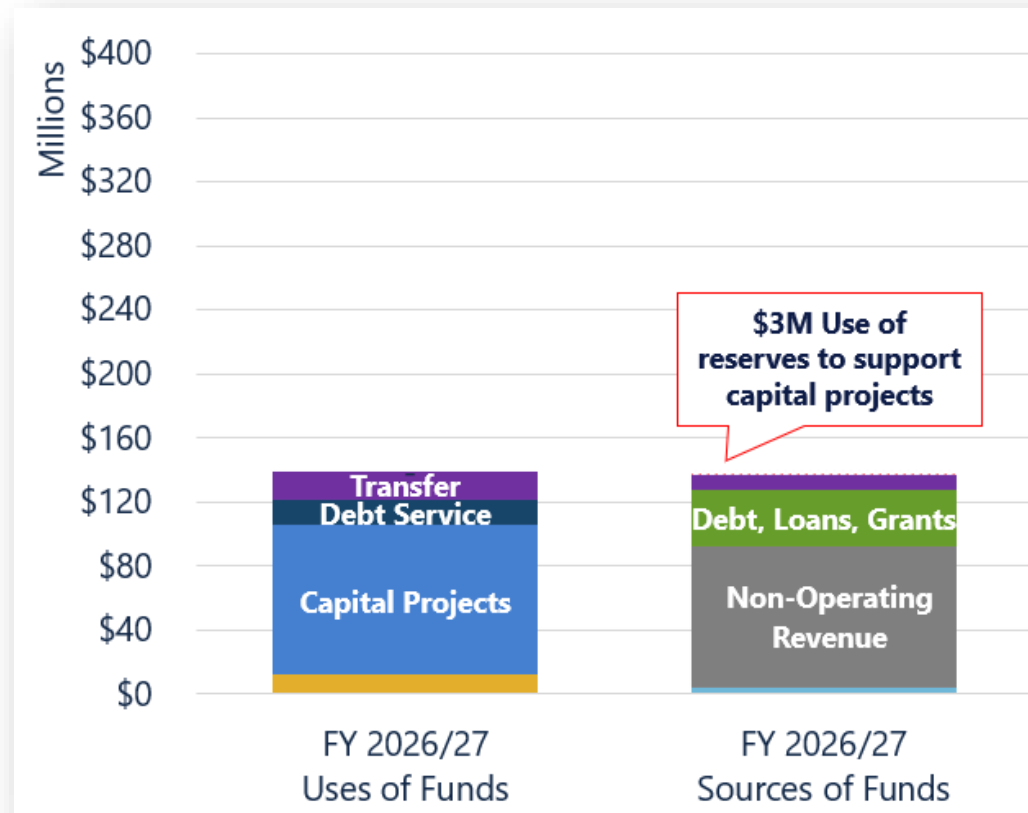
Millions

$400
$360
$320
$280
$240
$200
$160
$120
$80
$40
$0

$3M Use of reserves to support capital projects

Transfer
Debt Service
Capital Projects

Debt, Loans, Grants
Non-Operating Revenue

FY 2026/27
Uses of Funds

FY 2026/27
Sources of Funds